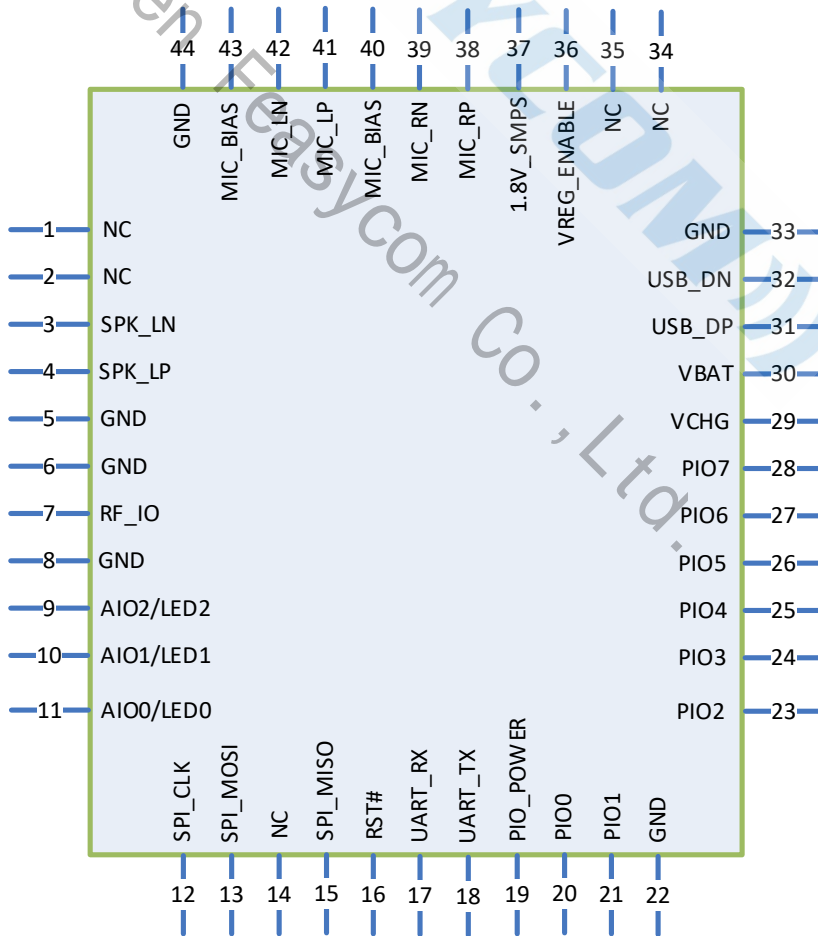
44 43 42 41 40 39 38 37 36 35 34

GND MIC_BIAS MIC_LN MIC_LP MIC_BIAS MIC_RN MIC_RP 1.8V_SMPS VREG_ENABLE NC NC

1 NC
2 NC
3 SPK_LN
4 SPK_LP
5 GND
6 GND
7 RF_IO
8 GND
9 AIO2/LED2
10 AIO1/LED1
11 AIO0/LED0

GND 33
USB_DN 32
USB_DP 31
VBAT 30
VCHG 29
PIO7 28
PIO6 27
PIO5 26
PIO4 25
PIO3 24
PIO2 23

SPI_CLK SPI_MOSI NC SPI_MISO RST# UART_RX UART_TX PIO_POWER PIO0 PIO1 GND

12 13 14 15 16 17 18 19 20 21 22

en Feasycom Co., Ltd.